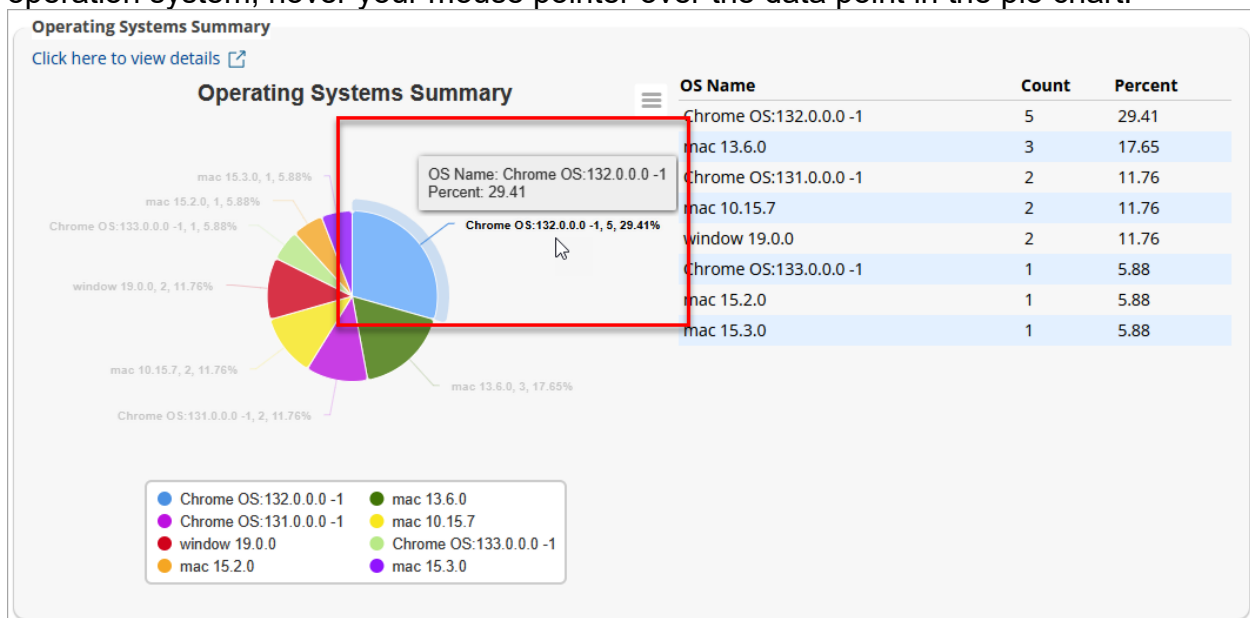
operation system, hover your mouse pointer over the data point in the pie chart.

Operating Systems Summary

Click here to view details

Operating Systems Summary

OS Name: Chrome OS:132.0.0.0 -1
Percent: 29.41

Chrome OS:132.0.0.0 -1, 5, 29.41%

mac 15.3.0, 1, 5.88%
mac 15.2.0, 1, 5.88%
Chrome OS:133.0.0.0 -1, 1, 5.88%
window 19.0.0, 2, 11.76%
mac 10.15.7, 2, 11.76%
Chrome OS:131.0.0.0 -1, 2, 11.76%
mac 13.6.0, 3, 17.65%

Chrome OS:132.0.0.0 -1
mac 13.6.0
Chrome OS:131.0.0.0 -1
mac 10.15.7
window 19.0.0
Chrome OS:133.0.0.0 -1
mac 15.2.0
mac 15.3.0

| OS Name | Count | Percent |
|---|---|---|
| Chrome OS:132.0.0.0 -1 | 5 | 29.41 |
| mac 13.6.0 | 3 | 17.65 |
| Chrome OS:131.0.0.0 -1 | 2 | 11.76 |
| mac 10.15.7 | 2 | 11.76 |
| window 19.0.0 | 2 | 11.76 |
| Chrome OS:133.0.0.0 -1 | 1 | 5.88 |
| mac 15.2.0 | 1 | 5.88 |
| mac 15.3.0 | 1 | 5.88 |